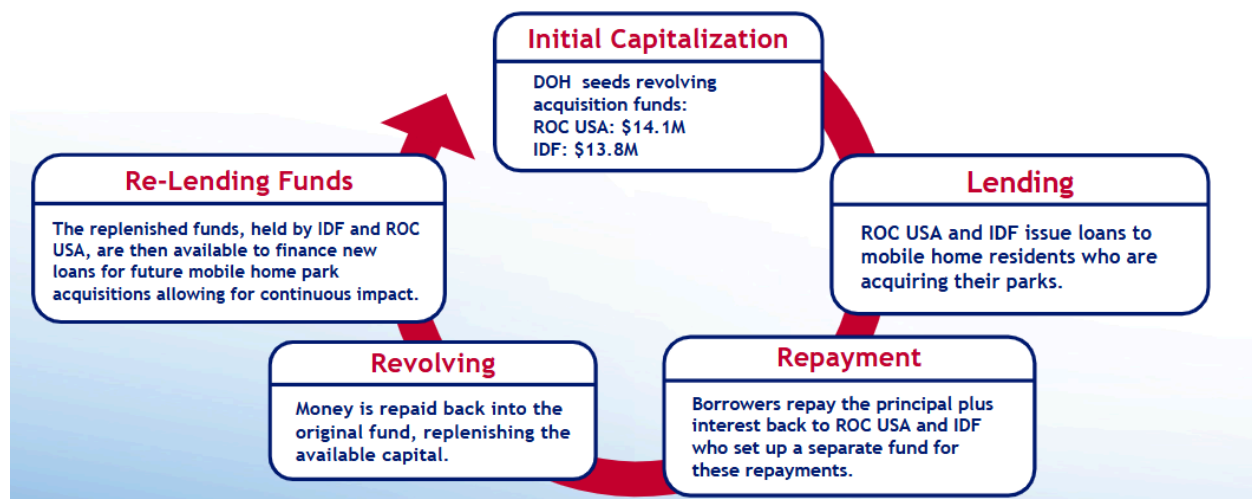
Initial Capitalization

DOH seeds revolving acquisition funds:
ROC USA: $14.1M
IDF: $13.8M

Lending

ROC USA and IDF issue loans to mobile home residents who are acquiring their parks.

Repayment

Borrowers repay the principal plus interest back to ROC USA and IDF who set up a separate fund for these repayments.

Revolving

Money is repaid back into the original fund, replenishing the available capital.

Re-Lending Funds

The replenished funds, held by IDF and ROC USA, are then available to finance new loans for future mobile home park acquisitions allowing for continuous impact.